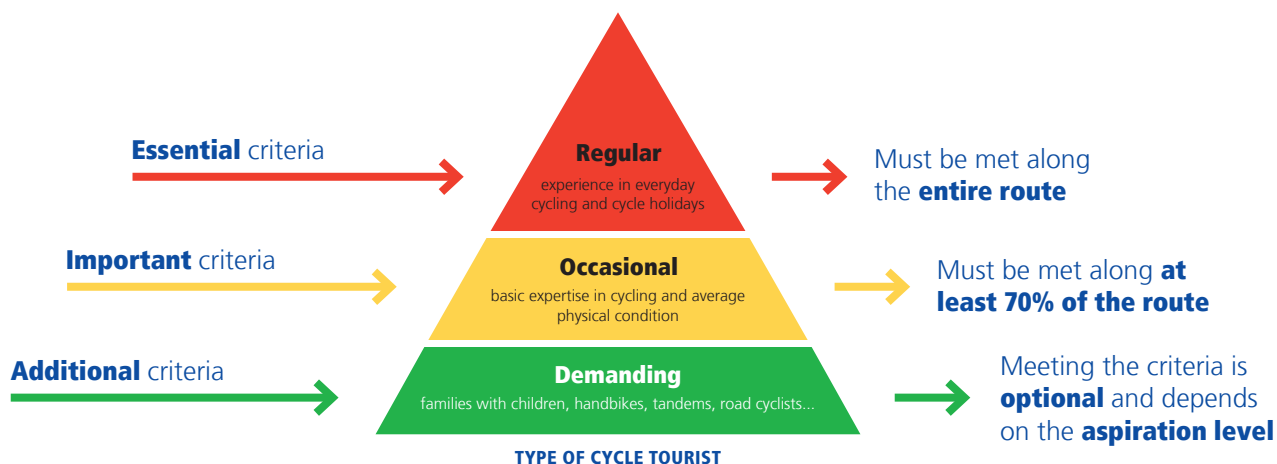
Essential criteria

Regular
experience in everyday cycling and cycle holidays

Must be met along the entire route

Important criteria

Occasional
basic expertise in cycling and average physical condition

Must be met along at least 70% of the route

Additional criteria

Demanding
families with children, handbikes, tandems, road cyclists...

Meeting the criteria is optional and depends on the aspiration level

TYPE OF CYCLE TOURIST